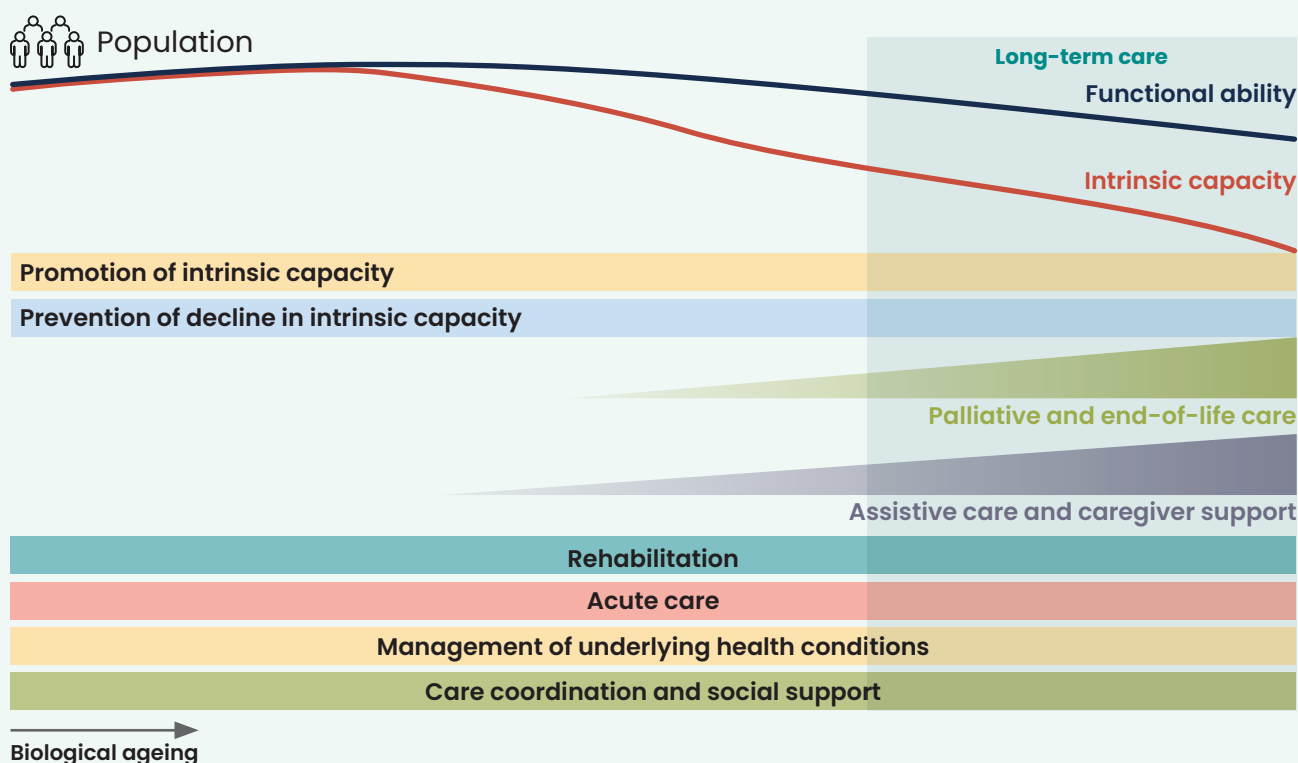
Population

Long-term care

Functional ability

Intrinsic capacity

Promotion of intrinsic capacity

Prevention of decline in intrinsic capacity

Palliative and end-of-life care

Assistive care and caregiver support

Rehabilitation

Acute care

Management of underlying health conditions

Care coordination and social support

Biological ageing